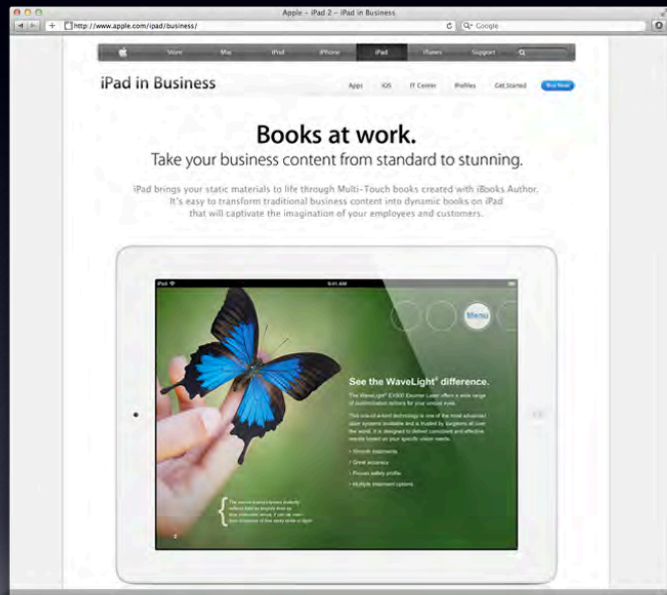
Apple – iPad 2 – iPad in Business

http://www.apple.com/ipad/business/

Google

Store Mac iPod iPhone iPad iTunes Support

iPad in Business

Apps iOS IT Center Profiles Get Started Buy Now

Books at work.

Take your business content from standard to stunning.

iPad brings your static materials to life through Multi-Touch books created with iBooks Author. It's easy to transform traditional business content into dynamic books on iPad that will captivate the imagination of your employees and customers.

iPad 9:41 AM

Menu

See the WaveLight® difference.

The WaveLight® EX500 Excimer Laser offers a wide range of customization options for your unique eyes.

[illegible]

• Smooth treatments

• Great accuracy

• Proven safety profile

• Multiple treatment options

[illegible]